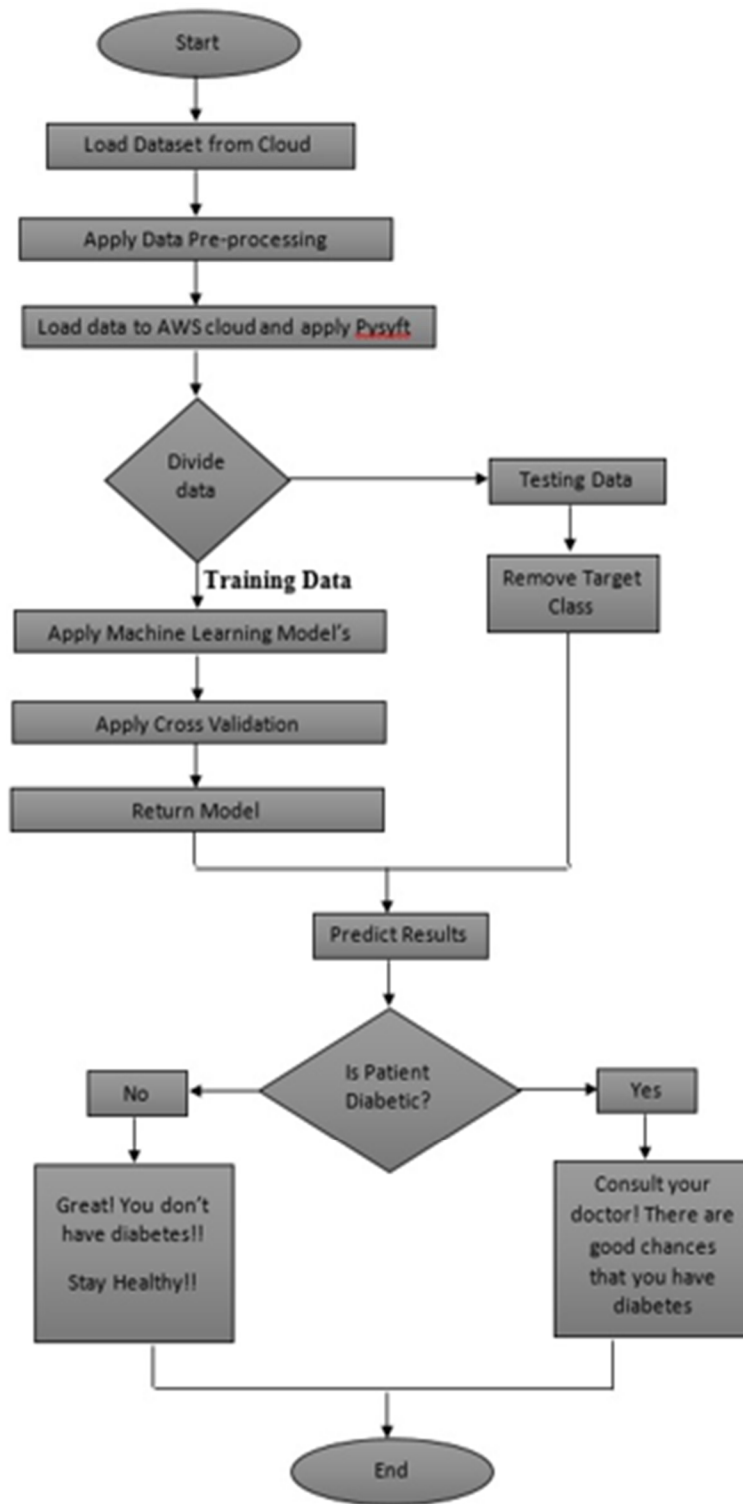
Start

Load Dataset from Cloud

Apply Data Pre-processing

Load data to AWS cloud and apply Pysyft

Divide data

Testing Data

Training Data

Remove Target Class

Apply Machine Learning Model's

Apply Cross Validation

Return Model

Predict Results

Is Patient Diabetic?

No

Yes

Great! You don't have diabetes!!

Stay Healthy!!

Consult your doctor! There are good chances that you have diabetes

End